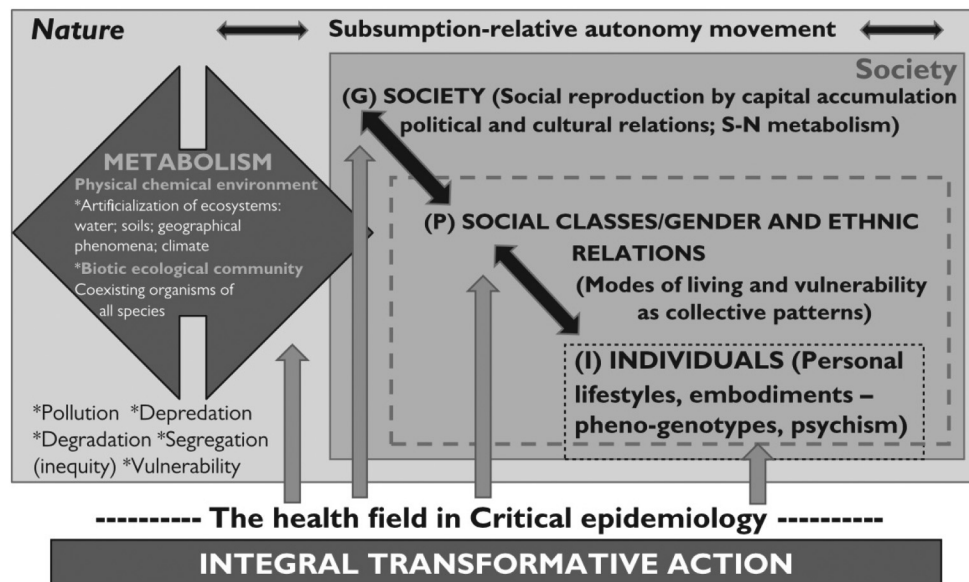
Nature

Subsumption-relative autonomy movement

Society

(G) SOCIETY (Social reproduction by capital accumulation political and cultural relations; S-N metabolism)

METABOLISM

Physical chemical environment

*Artificialization of ecosystems: water; soils; geographical phenomena; climate

*Biotic ecological community

Coexisting organisms of all species

(P) SOCIAL CLASSES/GENDER AND ETHNIC RELATIONS

(Modes of living and vulnerability as collective patterns)

(I) INDIVIDUALS (Personal lifestyles, embodiments – pheno-genotypes, psychism)

*Pollution *Depredation
*Degradation *Segregation (inequity) *Vulnerability

---------- The health field in Critical epidemiology ----------

INTEGRAL TRANSFORMATIVE ACTION